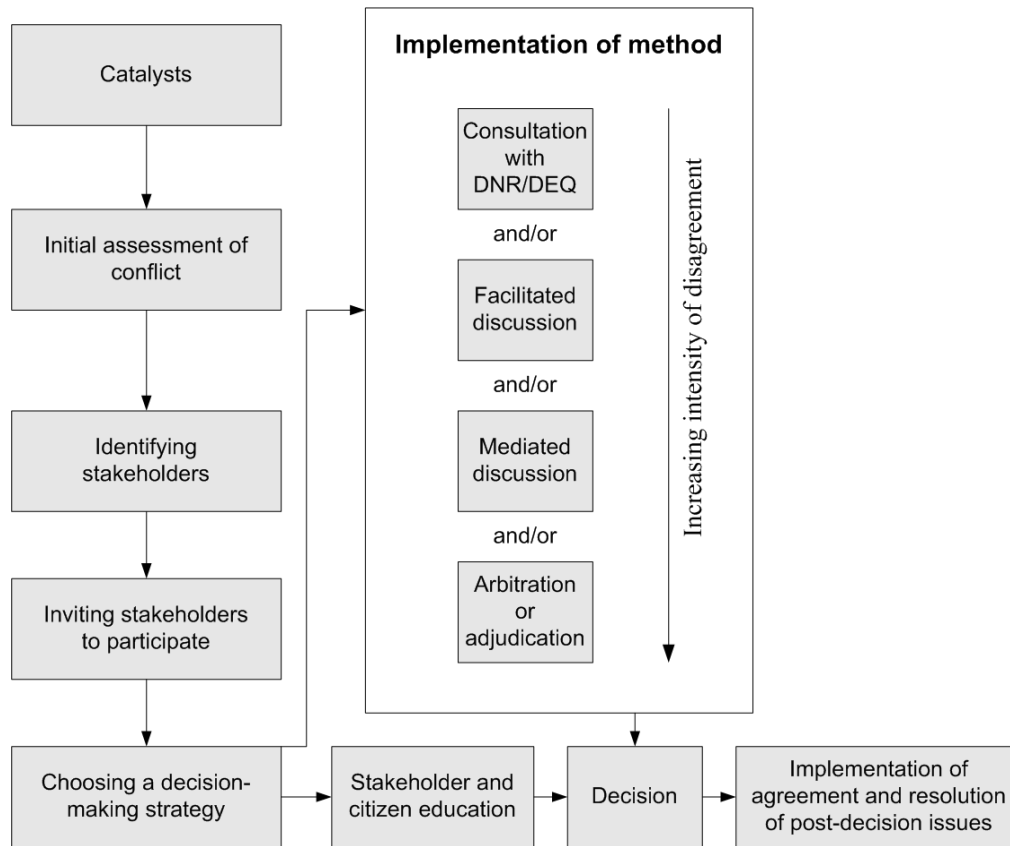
Catalysts

Initial assessment of conflict

Identifying stakeholders

Inviting stakeholders to participate

Choosing a decision-making strategy

Implementation of method

Consultation with DNR/DEQ

and/or

Facilitated discussion

and/or

Mediated discussion

and/or

Arbitration or adjudication

Increasing intensity of disagreement

Stakeholder and citizen education

Decision

Implementation of agreement and resolution of post-decision issues